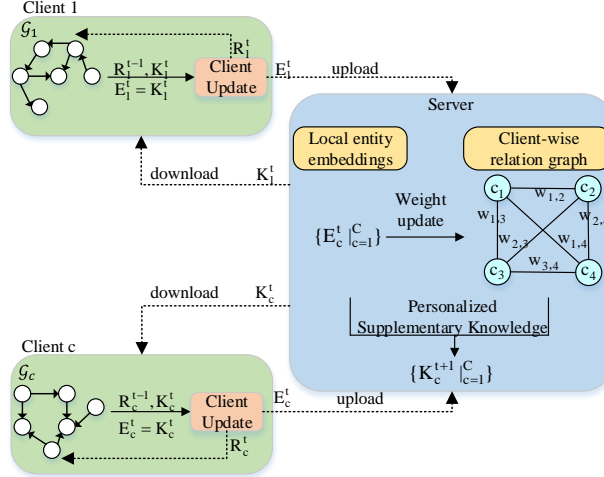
Client 1

$\mathcal{G}_1$

$R_1^t$

$R_1^{t-1}, K_1^t$

$E_1^t = K_1^t$

Client Update

$E_1^t$

upload

Server

Local entity embeddings

Client-wise relation graph

download

$K_1^t$

Weight update

$\{E_c^t|_{c=1}^C\}$

$c_1$

$c_2$

$c_3$

$c_4$

$w_{1,2}$

$w_{1,3}$

$w_{2,3}$

$w_{1,4}$

$w_{3,4}$

$w_{2,4}$

download

$K_c^t$

Personalized Supplementary Knowledge

Client c

$\mathcal{G}_c$

$R_c^{t-1}, K_c^t$

$E_c^t = K_c^t$

Client Update

$E_c^t$

upload

$R_c^t$

$\{K_c^{t+1}|_{c=1}^C\}$